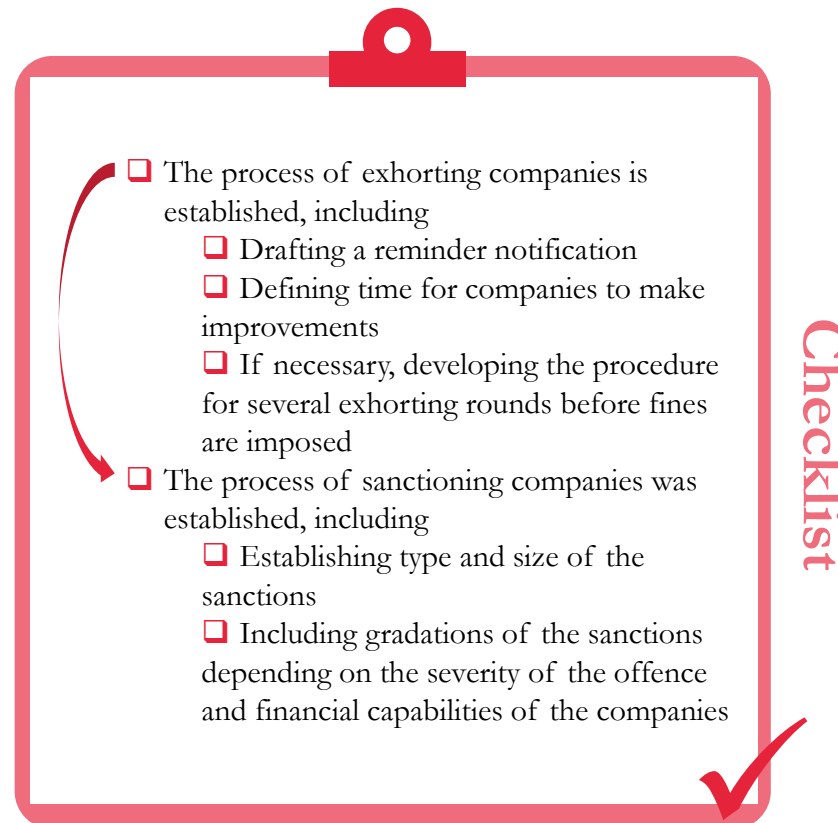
❑ The process of exhorting companies is established, including

❑ Drafting a reminder notification

❑ Defining time for companies to make improvements

❑ If necessary, developing the procedure for several exhorting rounds before fines are imposed

❑ The process of sanctioning companies was established, including

❑ Establishing type and size of the sanctions

❑ Including gradations of the sanctions depending on the severity of the offence and financial capabilities of the companies

Checklist